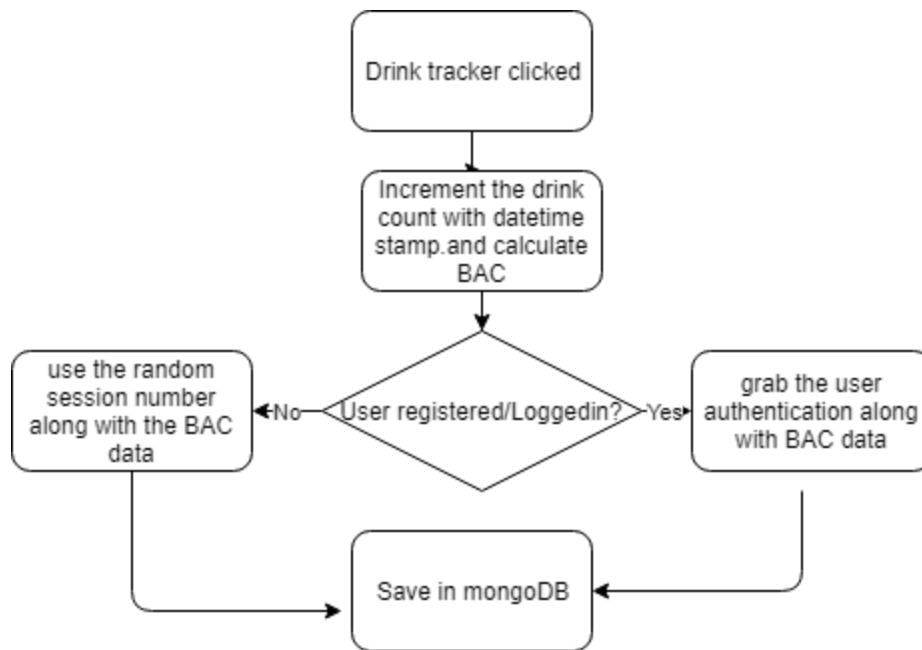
Drink tracker clicked

Increment the drink count with datetime stamp.and calculate BAC

use the random session number along with the BAC data

No

User registered/Loggedin?

Yes

grab the user authentication along with BAC data

Save in mongoDB